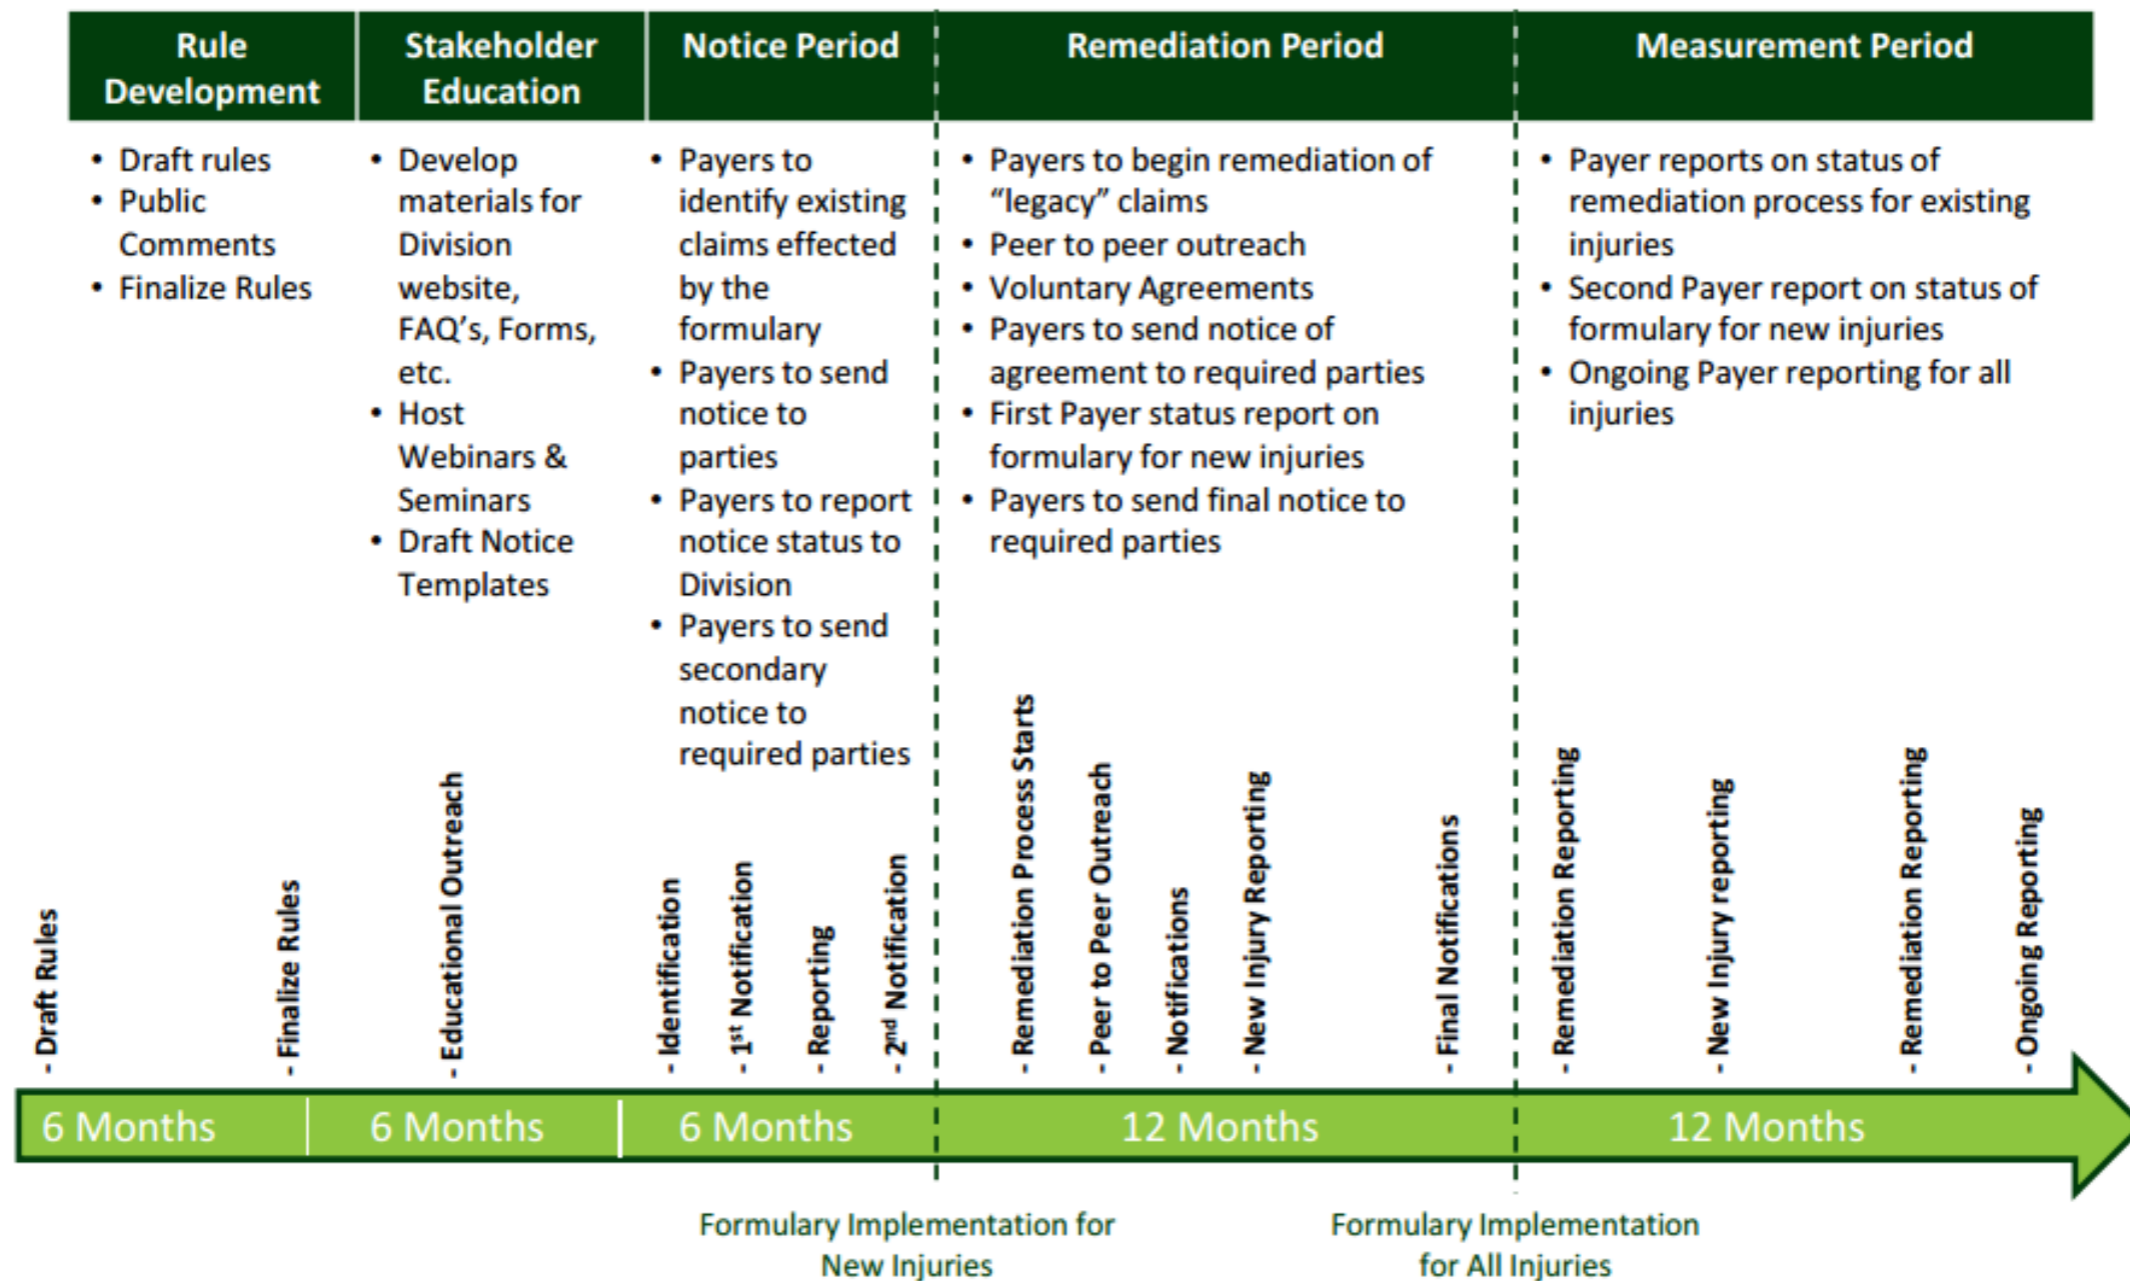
| Rule Development | Stakeholder Education | Notice Period | Remediation Period | Measurement Period |
|---|---|---|---|---|
| • Draft rules • Public Comments • Finalize Rules | • Develop materials for Division website, FAQ's, Forms, etc. • Host Webinars & Seminars • Draft Notice Templates | • Payers to identify existing claims effected by the formulary • Payers to send notice to parties • Payers to report notice status to Division • Payers to send secondary notice to required parties | • Payers to begin remediation of "legacy" claims • Peer to peer outreach • Voluntary Agreements • Payers to send notice of agreement to required parties • First Payer status report on formulary for new injuries • Payers to send final notice to required parties | • Payer reports on status of remediation process for existing injuries • Second Payer report on status of formulary for new injuries • Ongoing Payer reporting for all injuries |

- Draft Rules
- Finalize Rules
- Educational Outreach
- Identification
- 1$^{st}$ Notification
- Reporting
- 2$^{nd}$ Notification
- Remediation Process Starts
- Peer to Peer Outreach
- Notifications
- New Injury Reporting
- Final Notifications
- Remediation Reporting
- New Injury reporting
- Remediation Reporting
- Ongoing Reporting

6 Months
6 Months
6 Months
12 Months
12 Months

Formulary Implementation for New Injuries

Formulary Implementation for All Injuries